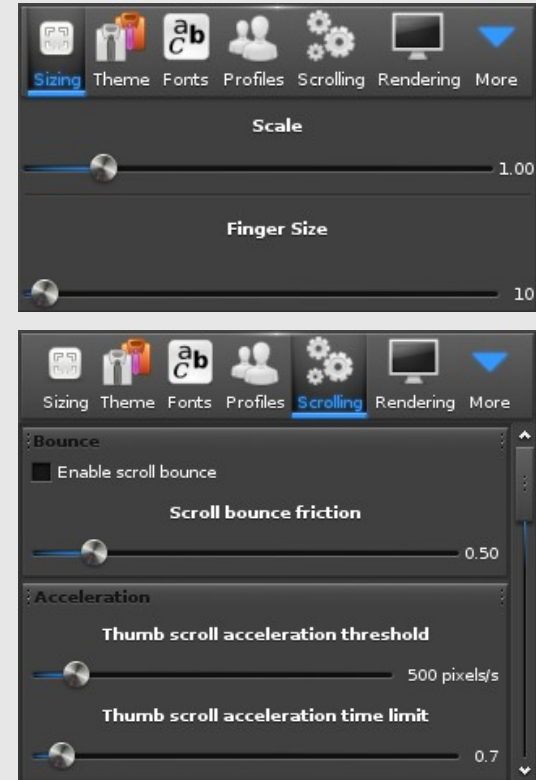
Sizing Theme Fonts Profiles Scrolling Rendering More

Scale

1.00

Finger Size

10

Sizing Theme Fonts Profiles Scrolling Rendering More

Bounce

Enable scroll bounce

Scroll bounce friction

0.50

Acceleration

Thumb scroll acceleration threshold

500 pixels/s

Thumb scroll acceleration time limit

0.7